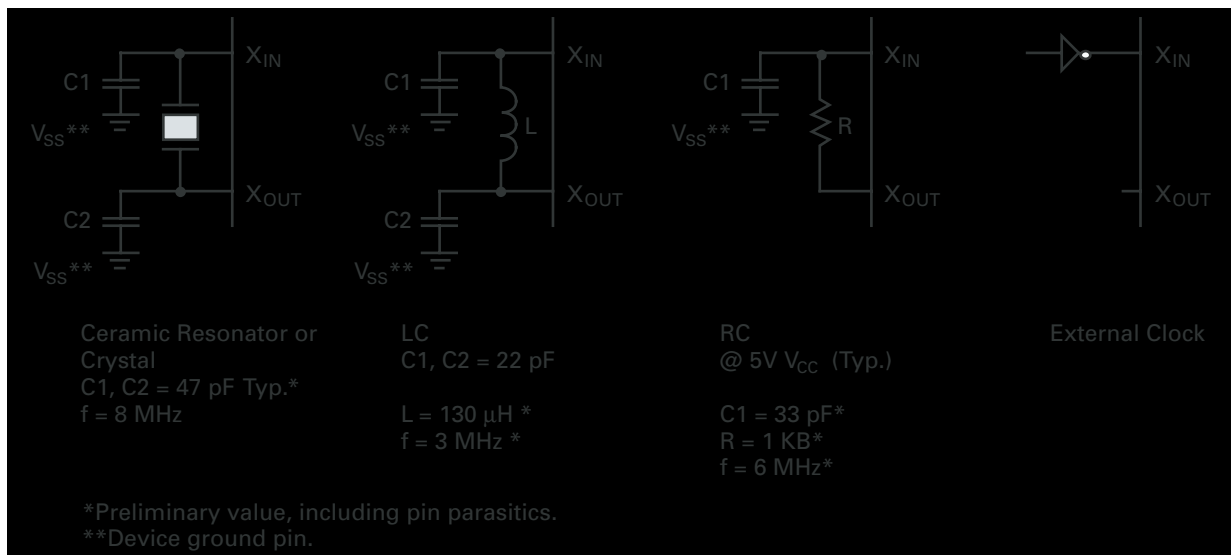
C1
$V_{SS}$**
C2
$V_{SS}$**
$X_{IN}$
$X_{OUT}$

C1
$V_{SS}$**
L
C2
$V_{SS}$**
$X_{IN}$
$X_{OUT}$

C1
$V_{SS}$**
R
$X_{IN}$
$X_{OUT}$

$X_{IN}$
$X_{OUT}$

Ceramic Resonator or Crystal
C1, C2 = 47 pF Typ.*
f = 8 MHz

LC
C1, C2 = 22 pF

L = 130 μH *
f = 3 MHz *

RC
@ 5V $V_{CC}$ (Typ.)

C1 = 33 pF*
R = 1 KB*
f = 6 MHz*

External Clock

*Preliminary value, including pin parasitics.
**Device ground pin.